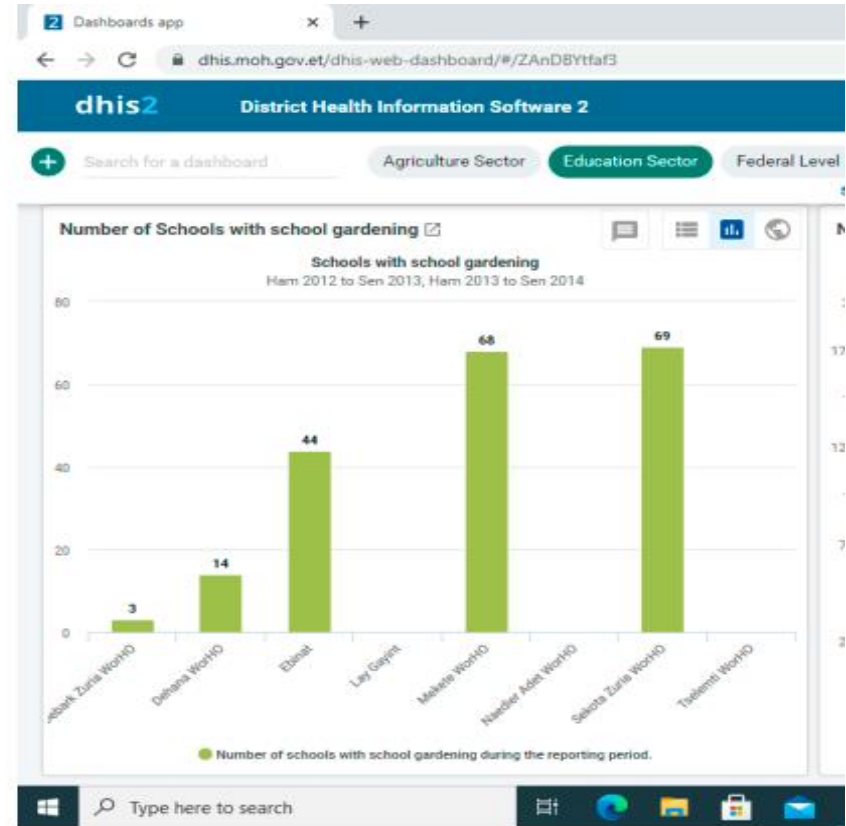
2 Dashboards app × +

dhis.moh.gov.et/dhis-web-dashboard/#/ZAnD8Ytfaf3

dhis2 District Health Information Software 2

Search for a dashboard Agriculture Sector Education Sector Federal Level

Number of Schools with school gardening

Schools with school gardening
Ham 2012 to Sen 2013, Ham 2013 to Sen 2014

80
60
40
20
0

3
14
44
68
69

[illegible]ebark Zuria WorHO
Dehana WorHO
Ebinat
Lay Gayint
Mekete WorHO
Naedler Adet WorHO
Sekota Zuria WorHO
Tselemti WorHO

Number of schools with school gardening during the reporting period.

Type here to search